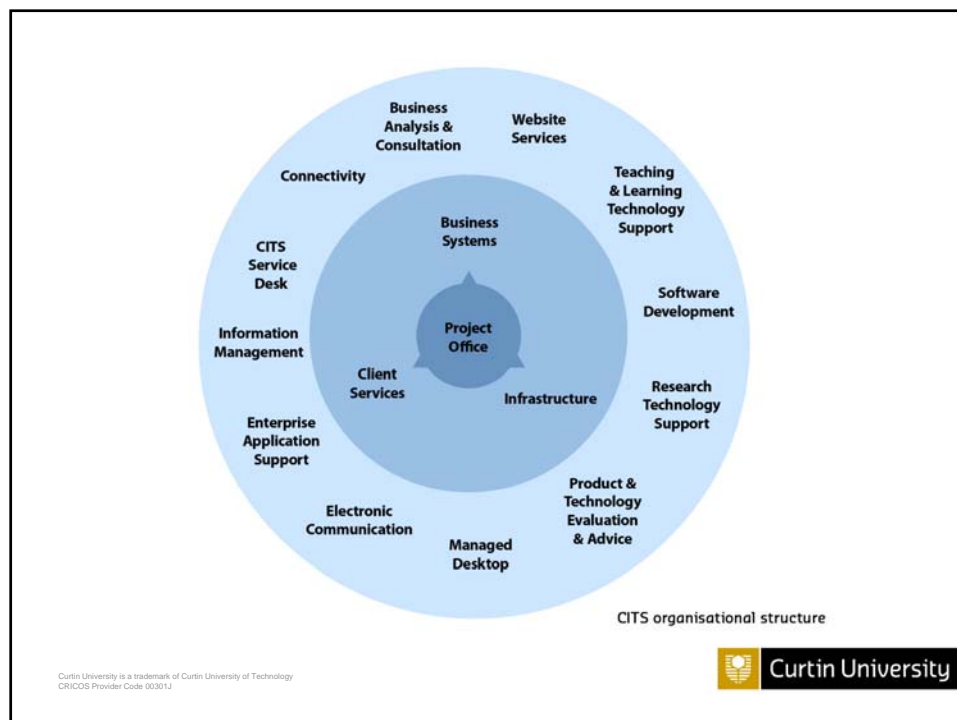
Business Analysis & Consultation

Website Services

Teaching & Learning Technology Support

Software Development

Research Technology Support

Product & Technology Evaluation & Advice

Managed Desktop

Electronic Communication

Enterprise Application Support

Information Management

CITS Service Desk

Connectivity

Business Systems

Project Office

Client Services

Infrastructure

CITS organisational structure

Curtin University is a trademark of Curtin University of Technology
CRICOS Provider Code 00301J

Curtin University